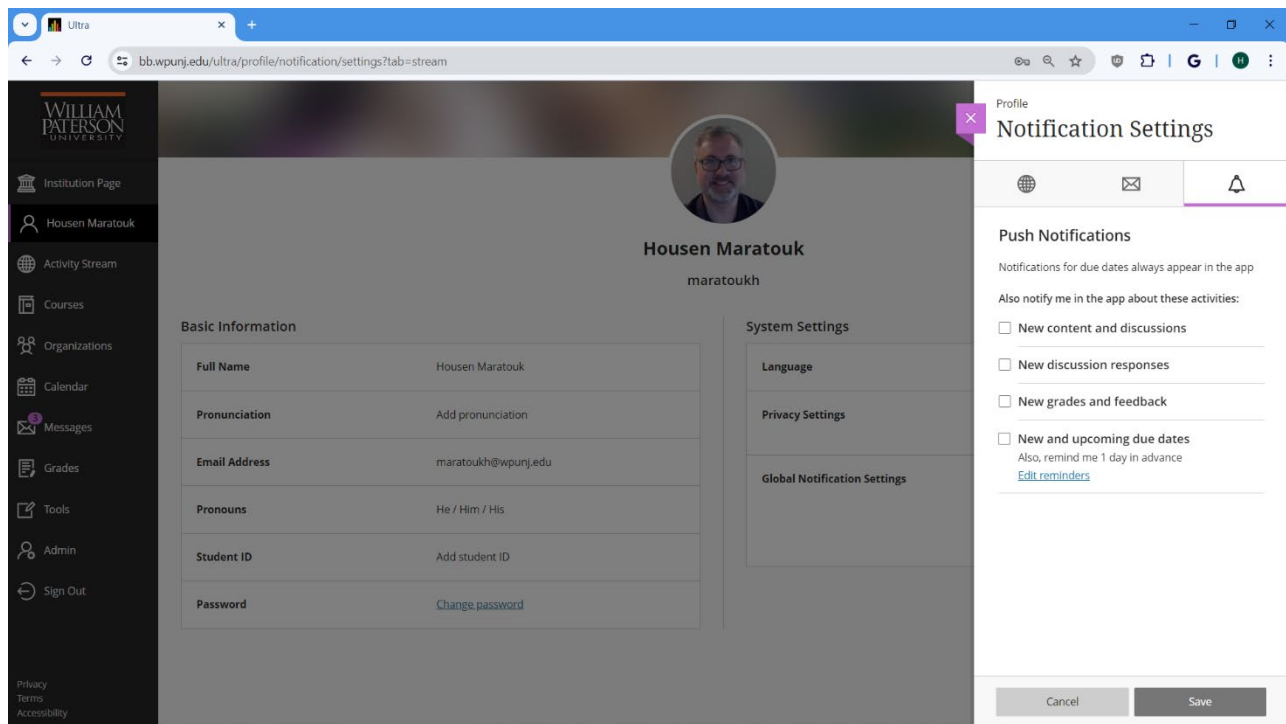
Ultra

bb.wpunj.edu/ultra/profile/notification/settings?tab=stream

WILLIAM PATERSON UNIVERSITY

Institution Page
Housen Maratouk
Activity Stream
Courses
Organizations
Calendar
3 Messages
Grades
Tools
Admin
Sign Out

Privacy
Terms
Accessibility

Housen Maratouk
maratoukh

Basic Information

| | |
|---|---|
| Full Name | Housen Maratouk |
| Pronunciation | Add pronunciation |
| Email Address | maratoukh@wpunj.edu |
| Pronouns | He / Him / His |
| Student ID | Add student ID |
| Password | Change password |

System Settings

Language
Privacy Settings
Global Notification Settings

Profile
Notification Settings

Push Notifications

Notifications for due dates always appear in the app

Also notify me in the app about these activities:

New content and discussions

New discussion responses

New grades and feedback

New and upcoming due dates
Also, remind me 1 day in advance
Edit reminders

Cancel
Save